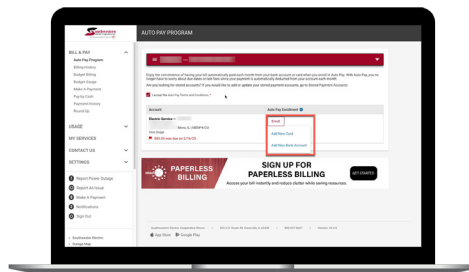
AUTO PAY PROGRAM

BILL & PAY
Auto Pay Program
Billing History
Budget Billing
Budget Gauge
Make A Payment
Pay By Cash
Payment History
Round Up

USAGE
MY SERVICES
CONTACT US
SETTINGS

Report Power Outage
Report An Issue
Make A Payment
Notifications
Sign Out

Enjoy the convenience of having your bill automatically paid each month from your bank account or card when you enroll in Auto Pay. With Auto Pay, you no longer have to worry about due dates or late fees since your payment is automatically deducted from your account each month.

I accept the Auto Pay Terms and Conditions *

Account
Auto Pay Enrollment
Electric Service
Enroll
Add New Card
Add New Bank Account

PAPERLESS BILLING
SIGN UP FOR PAPERLESS BILLING
Access your bill instantly and reduce clutter while saving resources.
GET STARTED

App Store
Google Play